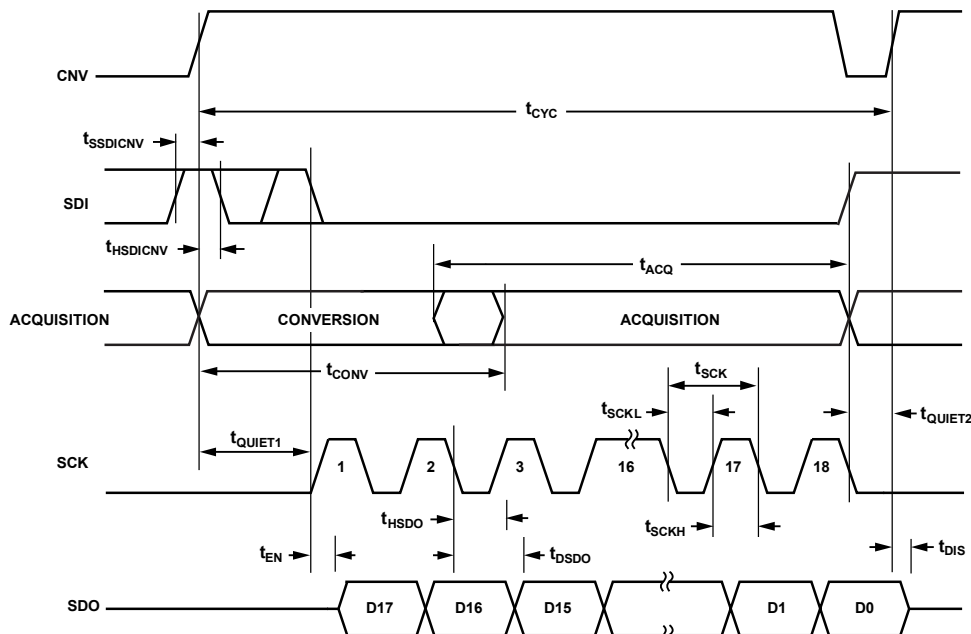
CNV

$t_{CYC}$

$t_{SSDICNV}$

SDI

$t_{HSDICNV}$

$t_{ACQ}$

ACQUISITION

CONVERSION

ACQUISITION

$t_{CONV}$

$t_{SCK}$

$t_{SCKL}$

$t_{QUIET2}$

$t_{QUIET1}$

SCK

1

2

3

16

17

18

$t_{HSDO}$

$t_{SCKH}$

$t_{EN}$

$t_{DSDO}$

$t_{DIS}$

SDO

D17

D16

D15

D1

D0